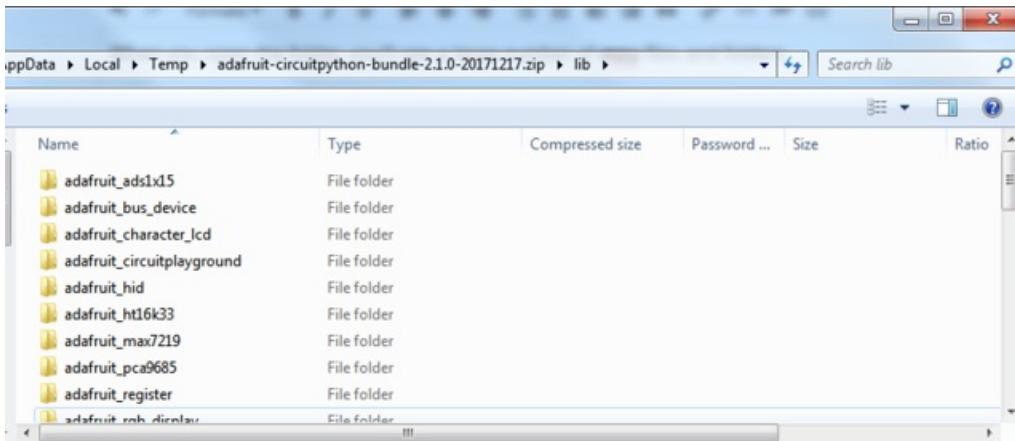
ppData ▸ Local ▸ Temp ▸ adafruit-circuitpython-bundle-2.1.0-20171217.zip ▸ lib ▸

Search lib

| Name | Type | Compressed size | Password ... | Size | Ratio |
|---|---|---|---|---|---|
| adafruit_ads1x15 | File folder | | | | |
| adafruit_bus_device | File folder | | | | |
| adafruit_character_lcd | File folder | | | | |
| adafruit_circuitplayground | File folder | | | | |
| adafruit_hid | File folder | | | | |
| adafruit_ht16k33 | File folder | | | | |
| adafruit_max7219 | File folder | | | | |
| adafruit_pca9685 | File folder | | | | |
| adafruit_register | File folder | | | | |
| adafruit_rgb_display | File folder | | | | |